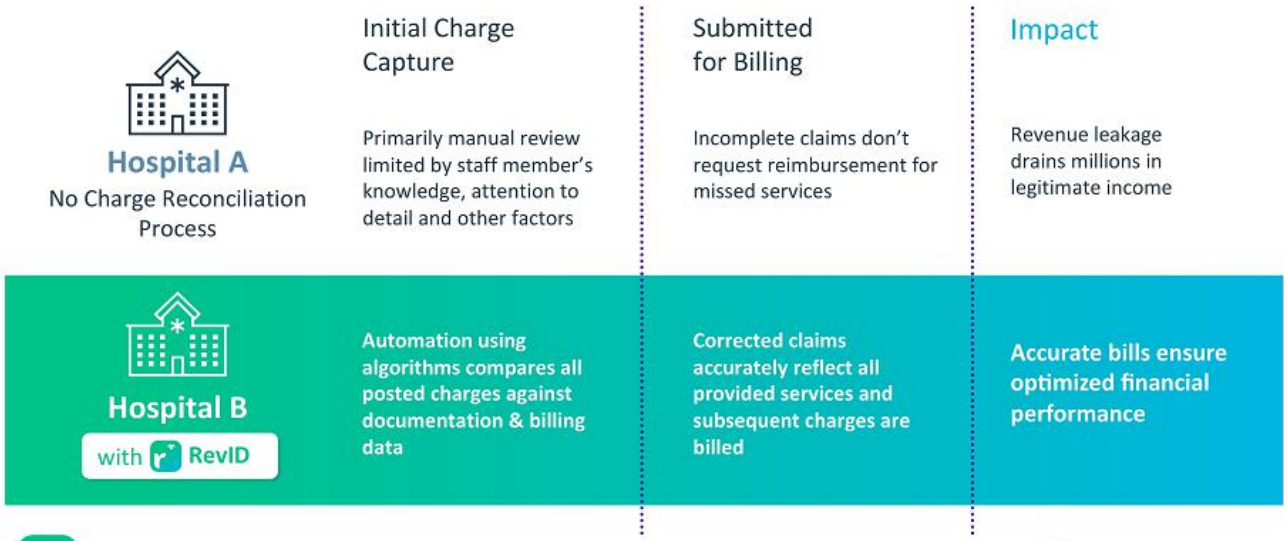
| | Initial Charge Capture | Submitted for Billing | Impact |
|---|---|---|---|
| Hospital A No Charge Reconciliation Process | Primarily manual review limited by staff member's knowledge, attention to detail and other factors | Incomplete claims don't request reimbursement for missed services | Revenue leakage drains millions in legitimate income |
| Hospital B with RevID | Automation using algorithms compares all posted charges against documentation & billing data | Corrected claims accurately reflect all provided services and subsequent charges are billed | Accurate bills ensure optimized financial performance |